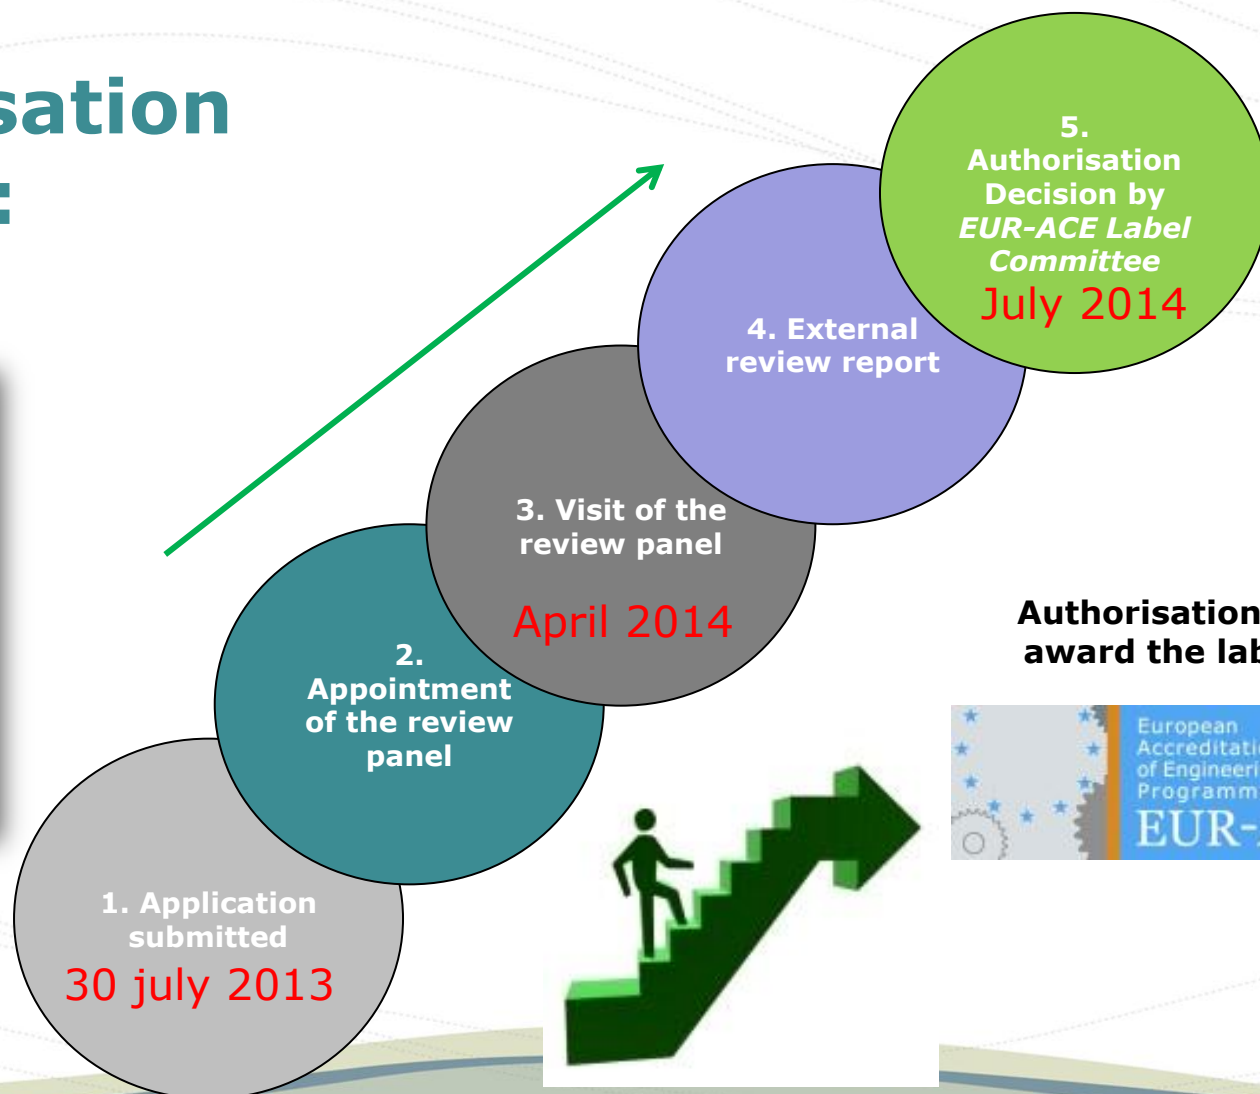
sation
:

5. Authorisation Decision by *EUR-ACE Label Committee*
July 2014

4. External review report

3. Visit of the review panel
April 2014

2. Appointment of the review panel

1. Application submitted
30 july 2013

Authorisation
award the lab

European
Accreditati
of Engineeri
Programm
EUR-